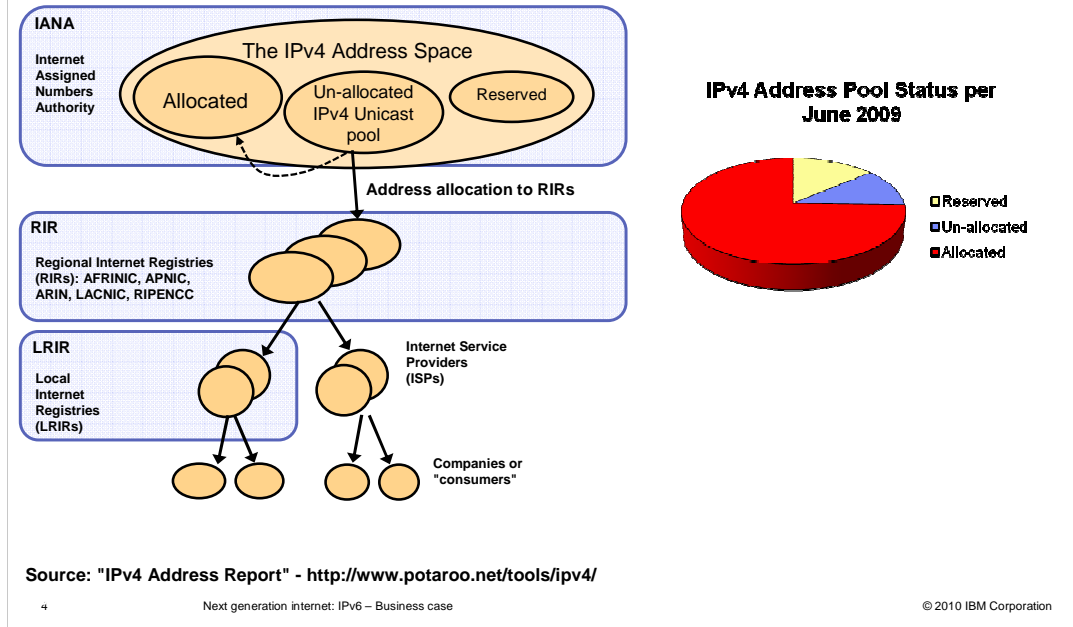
IANA

Internet Assigned Numbers Authority

The IPv4 Address Space

Allocated

Un-allocated IPv4 Unicast pool

Reserved

Address allocation to RIRs

RIR

Regional Internet Registries (RIRs): AFRINIC, APNIC, ARIN, LACNIC, RIPENCC

LRIR

Local Internet Registries (LRIRs)

Internet Service Providers (ISPs)

Companies or "consumers"

IPv4 Address Pool Status per June 2009

Reserved
Un-allocated
Allocated

Source: "IPv4 Address Report" - http://www.potaroo.net/tools/ipv4/

4

Next generation internet: IPv6 – Business case

© 2010 IBM Corporation